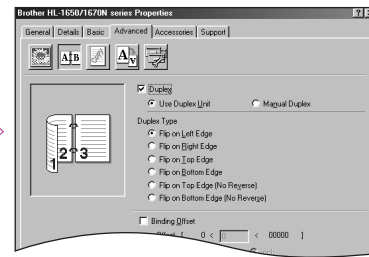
Brother HL-1650/1670N series Properties

General | Details | Basic | Advanced | Accessories | Support

☑ Duplex

Use Duplex Unit

Manual Duplex

Duplex Type

Flip on Left Edge

Flip on Right Edge

Flip on Top Edge

Flip on Bottom Edge

Flip on Top Edge (No Reverse)

Flip on Bottom Edge (No Reverse)

1 2 3

☐ Binding Offset

Offset [ 0 < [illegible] < 00000 ]